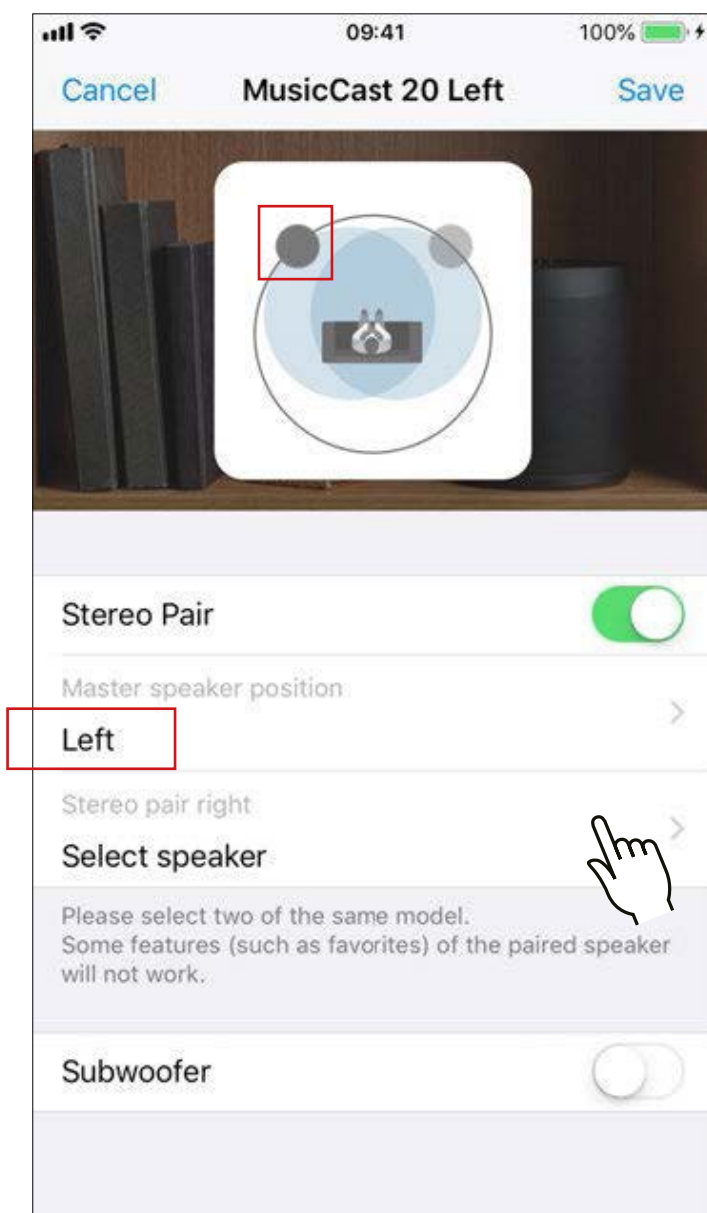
09:41
100%

Cancel
MusicCast 20 Left
Save

Stereo Pair

Master speaker position
Left

Stereo pair right
Select speaker

Please select two of the same model.
Some features (such as favorites) of the paired speaker will not work.

Subwoofer